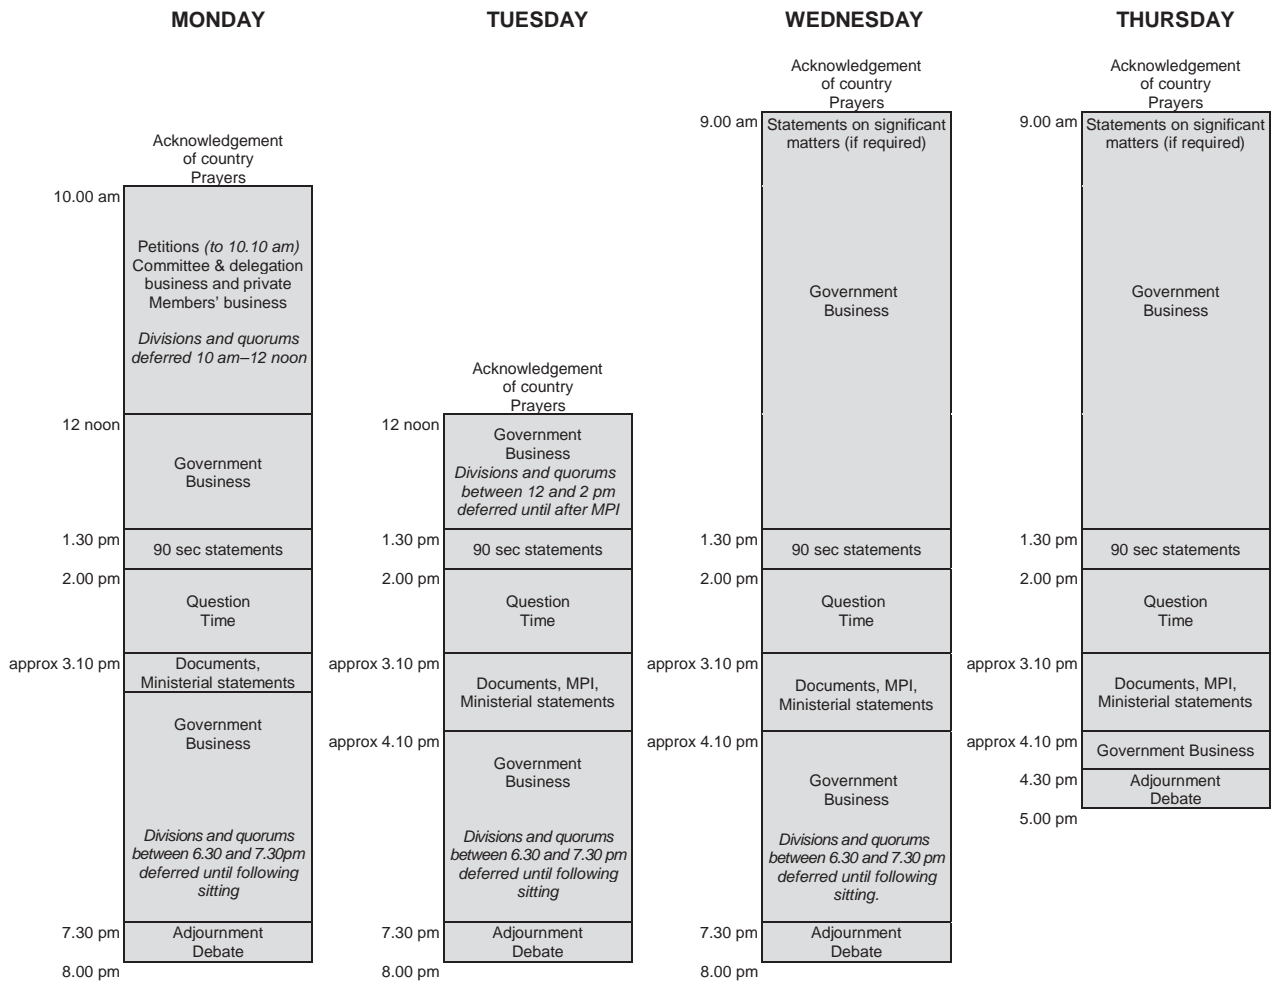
MONDAY

Acknowledgement of country
Prayers

10.00 am
Petitions *(to 10.10 am)*
Committee & delegation business and private Members' business

*Divisions and quorums deferred 10 am–12 noon*

12 noon
Government Business

1.30 pm
90 sec statements

2.00 pm
Question Time

approx 3.10 pm
Documents, Ministerial statements

Government Business

*Divisions and quorums between 6.30 and 7.30pm deferred until following sitting*

7.30 pm
Adjournment Debate

8.00 pm

TUESDAY

Acknowledgement of country
Prayers

12 noon
Government Business
*Divisions and quorums between 12 and 2 pm deferred until after MPI*

1.30 pm
90 sec statements

2.00 pm
Question Time

approx 3.10 pm
Documents, MPI, Ministerial statements

approx 4.10 pm
Government Business

*Divisions and quorums between 6.30 and 7.30 pm deferred until following sitting*

7.30 pm
Adjournment Debate

8.00 pm

WEDNESDAY

Acknowledgement of country
Prayers

9.00 am
Statements on significant matters (if required)

Government Business

1.30 pm
90 sec statements

2.00 pm
Question Time

approx 3.10 pm
Documents, MPI, Ministerial statements

approx 4.10 pm
Government Business

*Divisions and quorums between 6.30 and 7.30 pm deferred until following sitting.*

7.30 pm
Adjournment Debate

8.00 pm

THURSDAY

Acknowledgement of country
Prayers

9.00 am
Statements on significant matters (if required)

Government Business

1.30 pm
90 sec statements

2.00 pm
Question Time

approx 3.10 pm
Documents, MPI, Ministerial statements

approx 4.10 pm
Government Business

4.30 pm
Adjournment Debate

5.00 pm